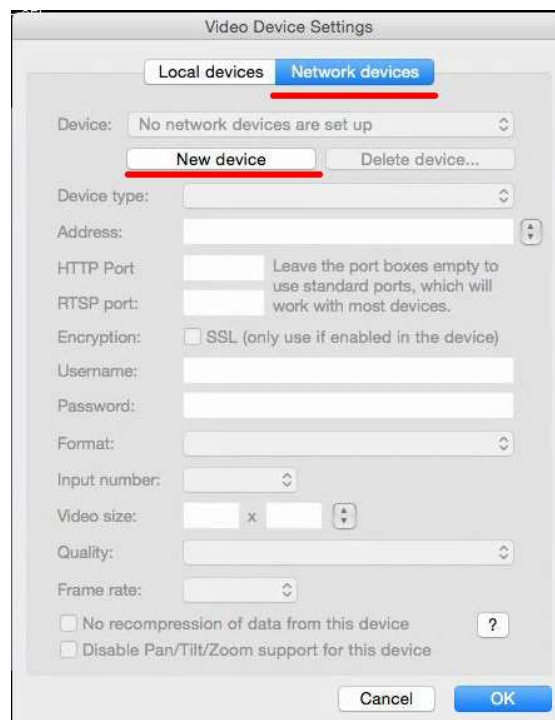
Video Device Settings

Local devices Network devices

Device: No network devices are set up

New device Delete device...

Device type:

Address:

HTTP Port

RTSP port:

Leave the port boxes empty to use standard ports, which will work with most devices.

Encryption: SSL (only use if enabled in the device)

Username:

Password:

Format:

Input number:

Video size: x

Quality:

Frame rate:

No recompression of data from this device ?

Disable Pan/Tilt/Zoom support for this device

Cancel OK